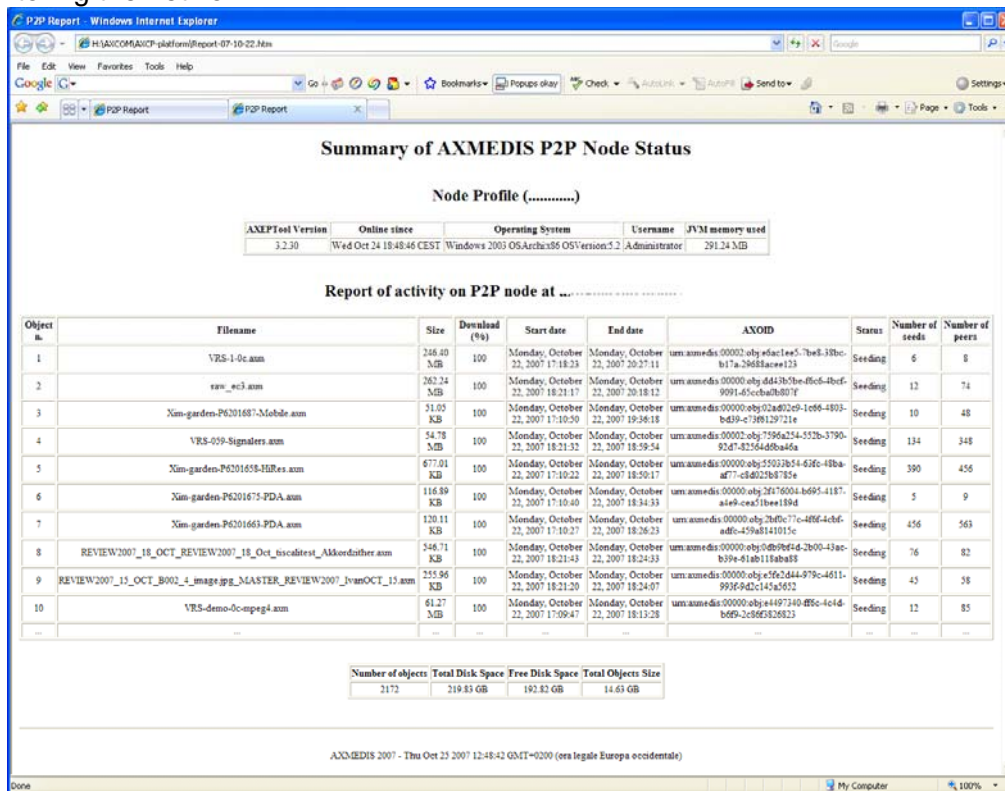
P2P Report - Windows Internet Explorer

H:\AXCOM\AXCP-platform\Report-07-10-22.htm

File Edit View Favorites Tools Help

Google

Go Bookmarks Popups okay Check AutoLink AutoFill Send to Settings

P2P Report P2P Report

Page Tools

Summary of AXMEDIS P2P Node Status

Node Profile (............)

| AXEPTool Version | Online since | Operating System | Username | JVM memory used |
|---|---|---|---|---|
| 3.2.30 | Wed Oct 24 18:48:46 CEST | Windows 2003 OSArch:x86 OSVersion:5.2 | Administrator | 291.24 MB |

Report of activity on P2P node at ...

| Object n. | Filename | Size | Download (%) | Start date | End date | AXOID | Status | Number of seeds | Number of peers |
|---|---|---|---|---|---|---|---|---|---|
| 1 | VRS-1-0c.axm | 246.40 MB | 100 | Monday, October 22, 2007 17:18:23 | Monday, October 22, 2007 20:27:11 | urn:axmedis:00002:obj:e6ac1ee5-7be8-38bc-b17a-29688acee123 | Seeding | 6 | 8 |
| 2 | raw_ec3.axm | 262.24 MB | 100 | Monday, October 22, 2007 18:21:17 | Monday, October 22, 2007 20:18:12 | urn:axmedis:00000:obj:dd43b5be-f6c6-4bcf-9091-65ccba0b807f | Seeding | 12 | 74 |
| 3 | Xim-garden-P6201687-Mobile.axm | 51.05 KB | 100 | Monday, October 22, 2007 17:10:50 | Monday, October 22, 2007 19:36:18 | urn:axmedis:00000:obj:02ad02e9-1e66-4803-bd39-c73f8129721e | Seeding | 10 | 48 |
| 4 | VRS-059-Signalers.axm | 54.78 MB | 100 | Monday, October 22, 2007 18:21:32 | Monday, October 22, 2007 18:59:54 | urn:axmedis:00002:obj:7596a254-552b-3790-92d7-82564d6ba46a | Seeding | 134 | 348 |
| 5 | Xim-garden-P6201658-HiRes.axm | 677.01 KB | 100 | Monday, October 22, 2007 17:10:22 | Monday, October 22, 2007 18:50:17 | urn:axmedis:00000:obj:55033b54-63fc-48ba-af77-c8d025b8785e | Seeding | 390 | 456 |
| 6 | Xim-garden-P6201675-PDA.axm | 116.89 KB | 100 | Monday, October 22, 2007 17:10:40 | Monday, October 22, 2007 18:34:33 | urn:axmedis:00000:obj:2f476004-b695-4187-a4e9-cea51bee189d | Seeding | 5 | 9 |
| 7 | Xim-garden-P6201663-PDA.axm | 120.11 KB | 100 | Monday, October 22, 2007 17:10:27 | Monday, October 22, 2007 18:26:23 | urn:axmedis:00000:obj:2bf0c77c-4f6f-4cbf-adfc-459a8141015c | Seeding | 456 | 563 |
| 8 | REVIEW2007_18_OCT_REVIEW2007_18_Oct_tiscalitest_Akkordzither.axm | 346.71 KB | 100 | Monday, October 22, 2007 18:21:43 | Monday, October 22, 2007 18:24:33 | urn:axmedis:00000:obj:0db9bf4d-2b00-43ac-b39e-61ab118aba88 | Seeding | 76 | 82 |
| 9 | REVIEW2007_15_OCT_B002_4_image.jpg_MASTER_REVIEW2007_IvanOCT_15.axm | 255.96 KB | 100 | Monday, October 22, 2007 18:21:20 | Monday, October 22, 2007 18:24:07 | urn:axmedis:00000:obj:e5fe2d44-979c-4611-993f-9d2c145a5652 | Seeding | 45 | 58 |
| 10 | VRS-demo-0c-mpeg4.axm | 61.27 MB | 100 | Monday, October 22, 2007 17:09:47 | Monday, October 22, 2007 18:13:28 | urn:axmedis:00000:obj:e4497340-ff6c-4c4d-b6f9-2c86f3826823 | Seeding | 12 | 85 |
| ... | ... | ... | ... | ... | ... | ... | ... | ... | ... |

| Number of objects | Total Disk Space | Free Disk Space | Total Objects Size |
|---|---|---|---|
| 2172 | 219.83 GB | 192.82 GB | 14.63 GB |

AXMEDIS 2007 - Thu Oct 25 2007 12:48:42 GMT+0200 (ora legale Europa occidentale)

Done My Computer 100%